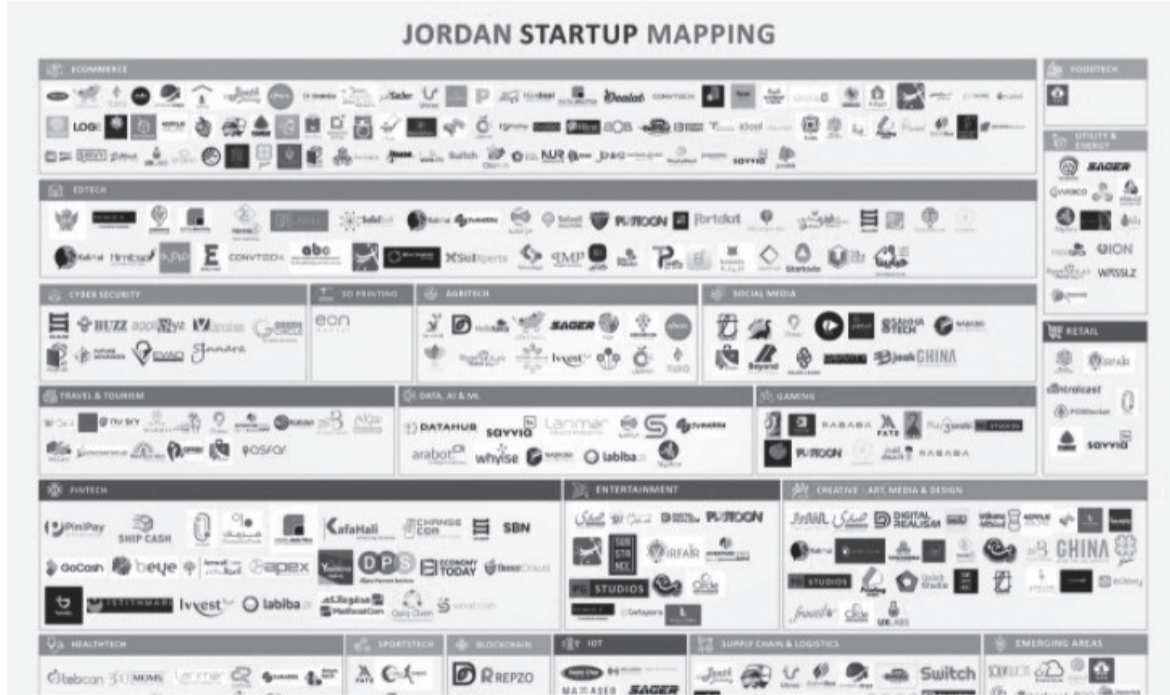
JORDAN STARTUP MAPPING

ECOMMERCE

Dealat
LOGI
Switch
NUR
savvia

FOODTECH

UTILITY & ENERGY

SAGER
ION
WASSLZ

EDTECH

PLATOON
Portdot
CONVTECH
abc
Skillxperts
QMP
Startoolo

CYBER SECURITY

BUZZ
EVAO
Jannara

3D PRINTING

eon

AGRITECH

SAGER
Invest

SOCIAL MEDIA

SAHHA TECH
Beyond
CHINA

RETAIL

Centralcast
savvia

TRAVEL & TOURISM

POSFOR

DATA, AI & ML

DATAHUB
savvia
Lanmar
arabot
whyise
labiba

GAMING

RABABA
PLATOON
RABABA

FINTECH

PiniPay
SHIP CASH
KafaHali
CHANGE COR
SBN
GoCash
beye
apex
DPS
ECONOMY TODAY
ISTITHMAR
Invest
labiba

ENTERTAINMENT

PLATOON
SUB STANCE
IRFAIR
STUDIOS

CREATIVE - ART, MEDIA & DESIGN

DIGITAL REALISM
CHINA
STUDIOS

HEALTHTECH

Labcan
MOMS
Lanmar

SPORTSTECH

BLOCKCHAIN

REPZO

IOT

SAGER

SUPPLY CHAIN & LOGISTICS

Switch

EMERGING AREAS